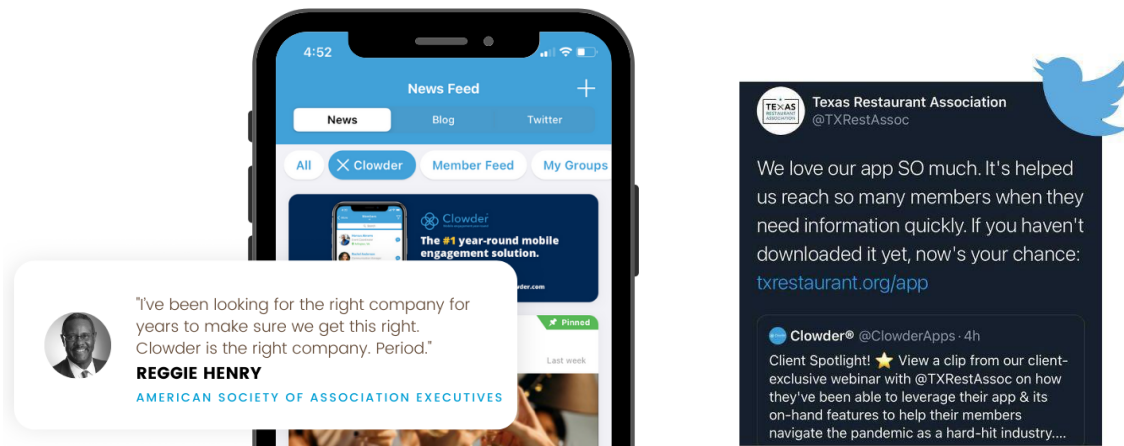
4:52

News Feed

News Blog Twitter

All Clowder Member Feed My Groups

Clowder

The #1 year-round mobile engagement solution.

Pinned

Last week

"I've been looking for the right company for years to make sure we get this right. Clowder is the right company. Period."

REGGIE HENRY

AMERICAN SOCIETY OF ASSOCIATION EXECUTIVES

TEXAS RESTAURANT ASSOCIATION

Texas Restaurant Association
@TXRestAssoc

We love our app SO much. It's helped us reach so many members when they need information quickly. If you haven't downloaded it yet, now's your chance: txrestaurant.org/app

Clowder® @ClowderApps · 4h
Client Spotlight! ⭐ View a clip from our client-exclusive webinar with @TXRestAssoc on how they've been able to leverage their app & its on-hand features to help their members navigate the pandemic as a hard-hit industry....